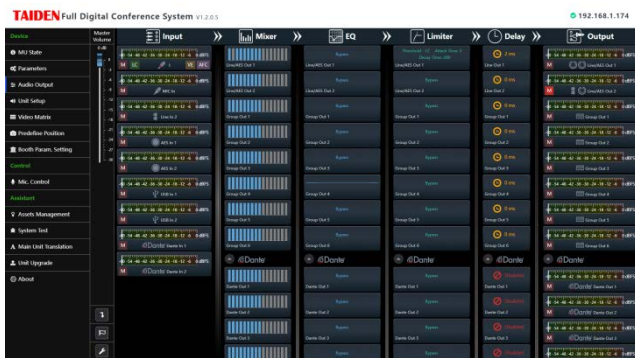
TAIDEN Full Digital Conference System V1.2.0.5
192.168.1.174

Device
MU State
Parameters
Audio Output
Unit Setup
Video Matrix
Predefine Position
Booth Param. Setting
Control
Mic. Control
Assistant
Assets Management
System Test
Main Unit Translation
Unit Upgrade
About

Master Volume
0 dB

Input
Mixer
EQ
Limiter
Delay
Output

M LC VE AFC
M MIC In
M Line In 2
M AES In 1
M AES In 2
M USB In 1
M USB In 2
M Dante In 1
M Dante In 2

Line/AES Out 1
Line/AES Out 2
Group Out 1
Group Out 2
Group Out 3
Group Out 4
Group Out 5
Group Out 6
Dante
Dante Out 1
Dante Out 2
Dante Out 3

Bypass

Threshold: -12 Attack Time: 2
Decay Time: 200

0 ms
Disabled

M Line/AES Out 1
M Line/AES Out 2
M Group Out 1
M Group Out 2
M Group Out 3
M Group Out 4
M Group Out 5
M Group Out 6
Dante
M Dante Out 1
M Dante Out 2
M Dante Out 3